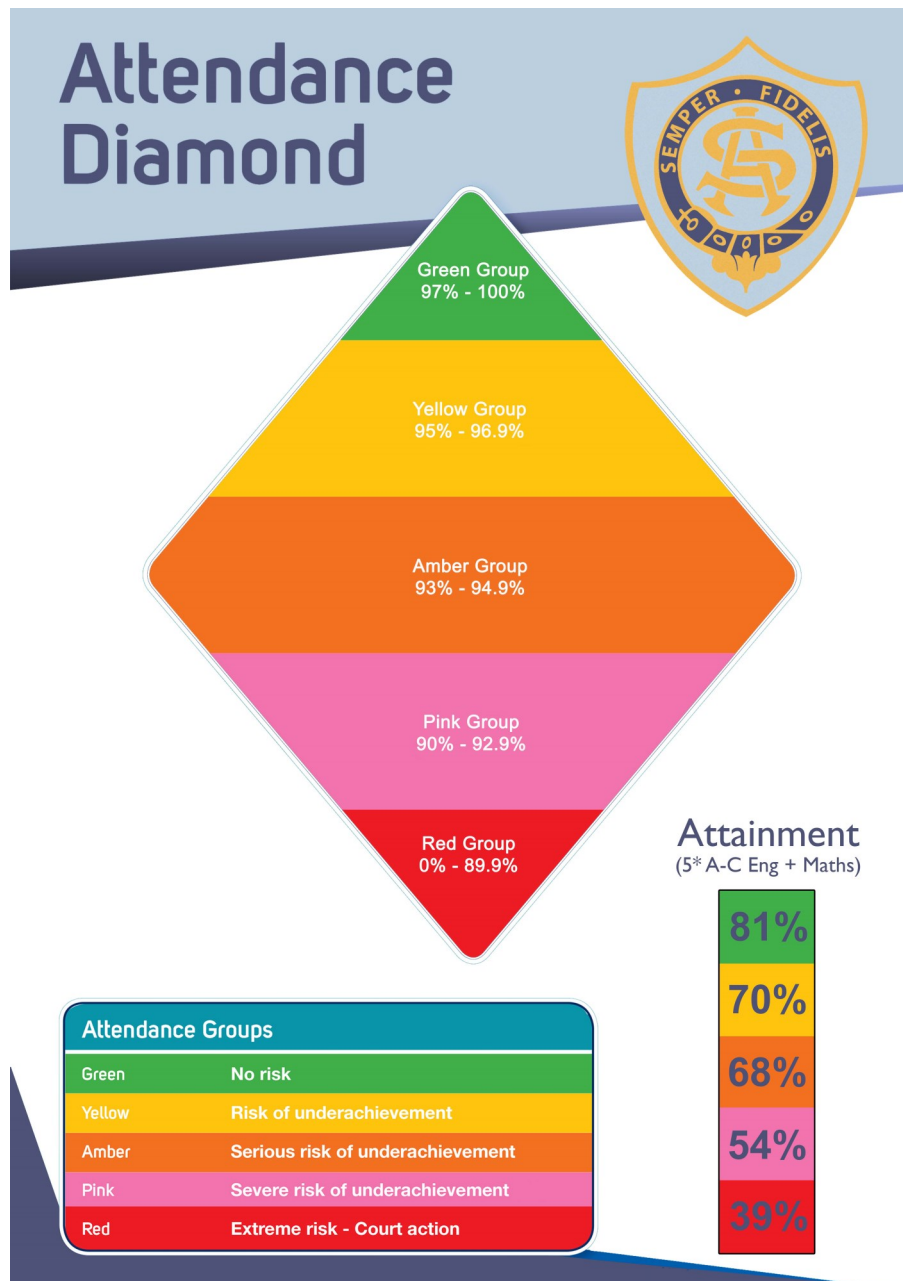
Attendance Diamond

SEMPER · FIDELIS

Green Group
97% - 100%

Yellow Group
95% - 96.9%

Amber Group
93% - 94.9%

Pink Group
90% - 92.9%

Red Group
0% - 89.9%

Attainment
(5* A-C Eng + Maths)

81%
70%
68%
54%
39%

| Attendance Groups | |
|---|---|
| Green | No risk |
| Yellow | Risk of underachievement |
| Amber | Serious risk of underachievement |
| Pink | Severe risk of underachievement |
| Red | Extreme risk - Court action |